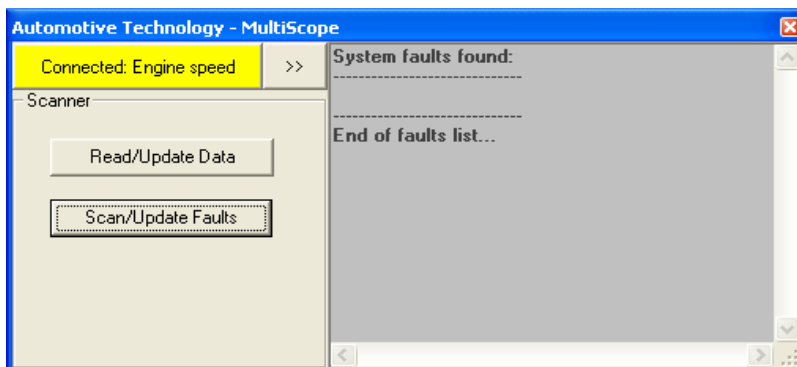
Automotive Technology - MultiScope

Connected: Engine speed

>>

Scanner

Read/Update Data

Scan/Update Faults

System faults found:
------------------------------

------------------------------
End of faults list...